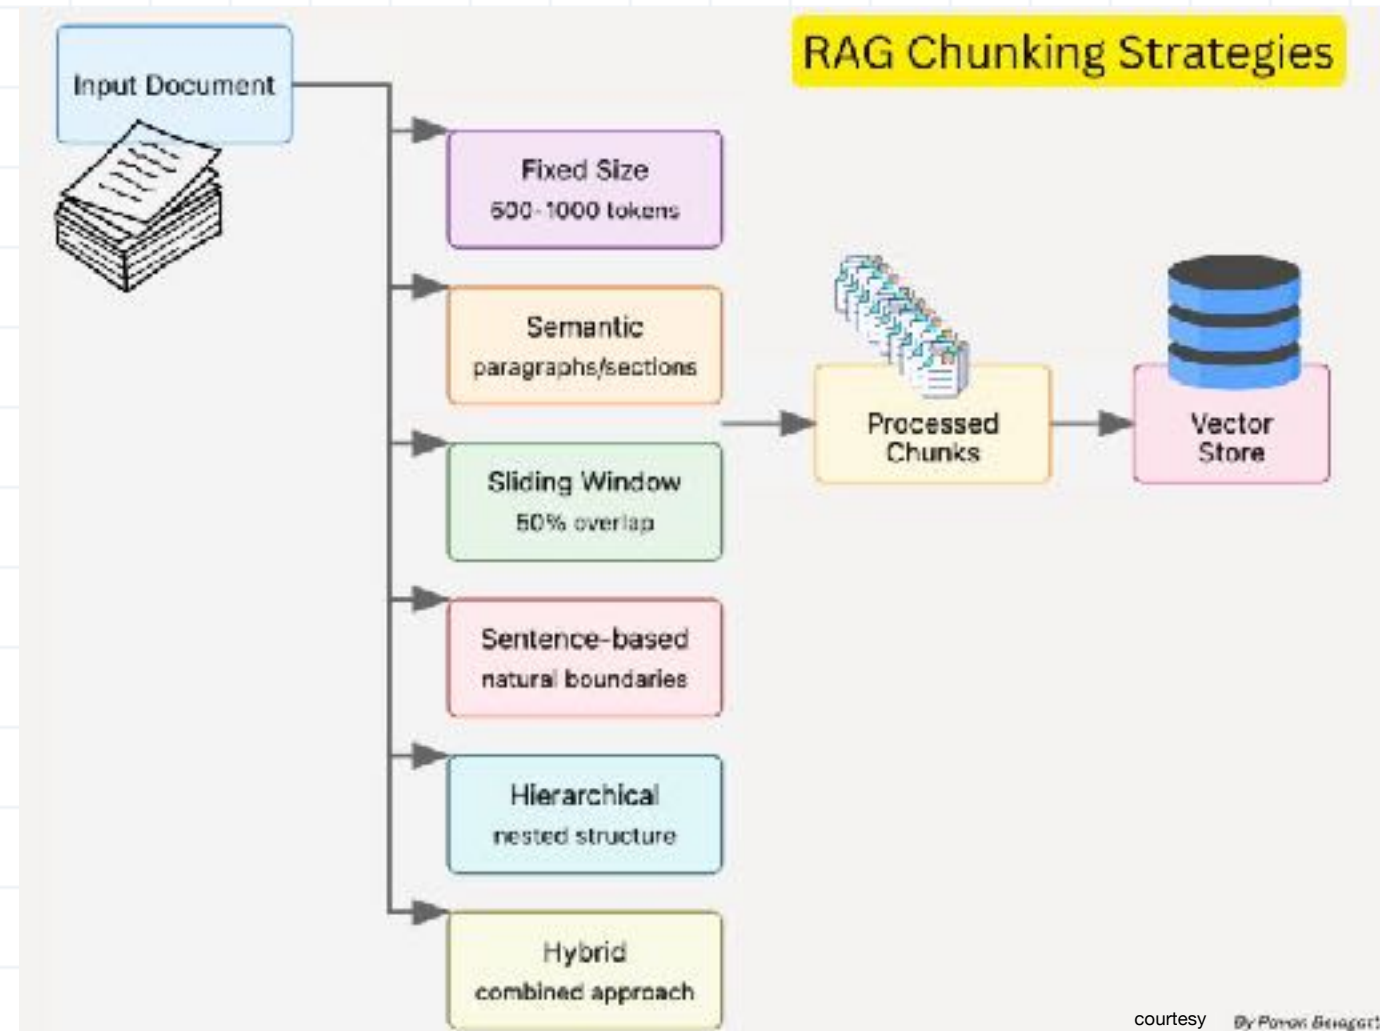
RAG Chunking Strategies

Input Document

Fixed Size
500-1000 tokens

Semantic
paragraphs/sections

Sliding Window
50% overlap

Sentence-based
natural boundaries

Hierarchical
nested structure

Hybrid
combined approach

Processed Chunks

Vector Store

courtesy By Pavan Belagatti